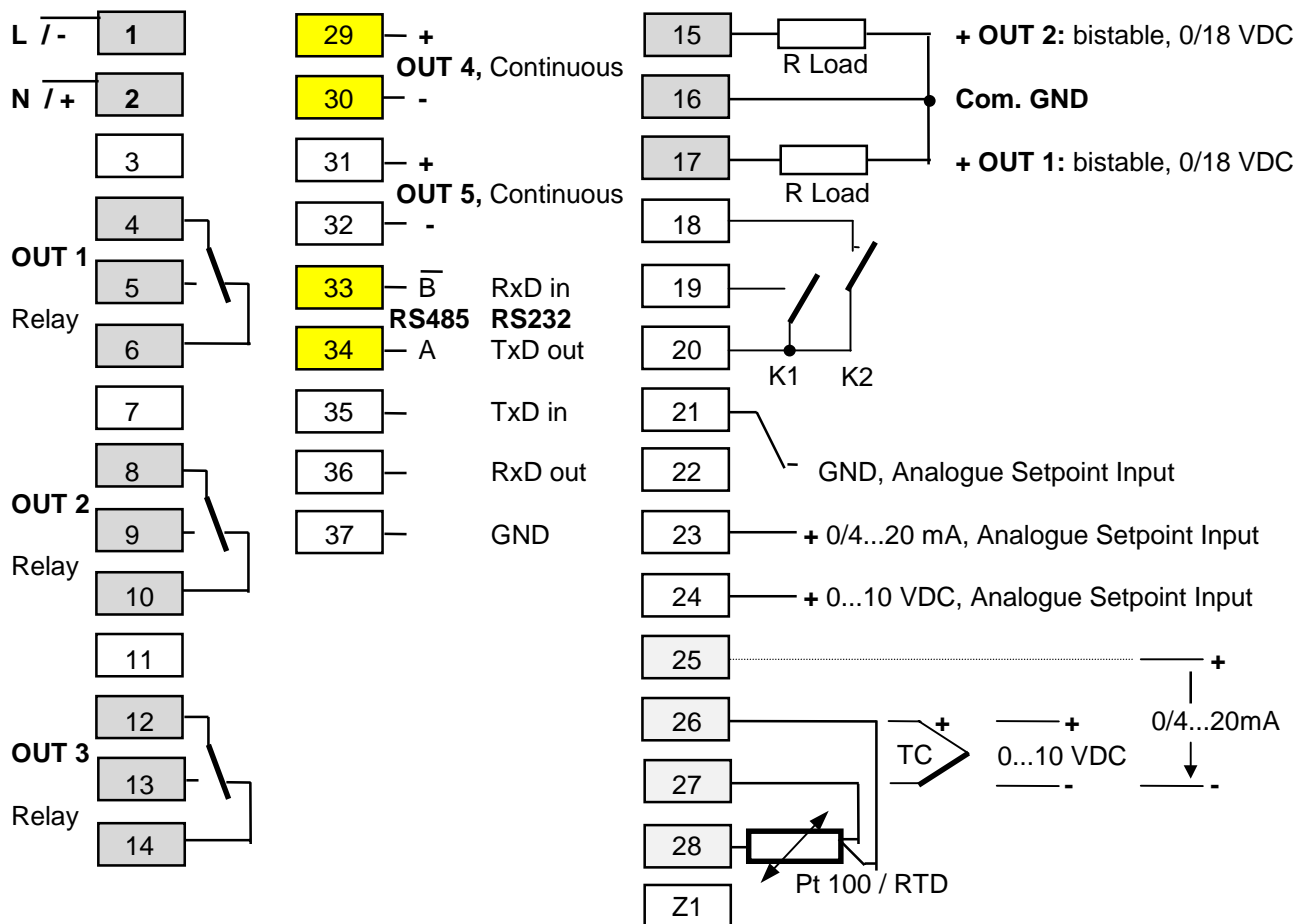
L / - 1
N / + 2
3
4
OUT 1
5
Relay
6
7
8
OUT 2
9
Relay
10
11
12
OUT 3
13
Relay
14

29 +
OUT 4, Continuous
30 -
31 +
OUT 5, Continuous
32 -
33 $\overline{B}$ RxD in
RS485 RS232
34 A TxD out
35 TxD in
36 RxD out
37 GND

15 R Load + OUT 2: bistable, 0/18 VDC
16 Com. GND
17 R Load + OUT 1: bistable, 0/18 VDC
18
19
20 K1 K2
21
22 - GND, Analogue Setpoint Input
23 + 0/4...20 mA, Analogue Setpoint Input
24 + 0...10 VDC, Analogue Setpoint Input
25 +
26 + TC + 0...10 VDC - 0/4...20mA -
27 -
28 Pt 100 / RTD
Z1